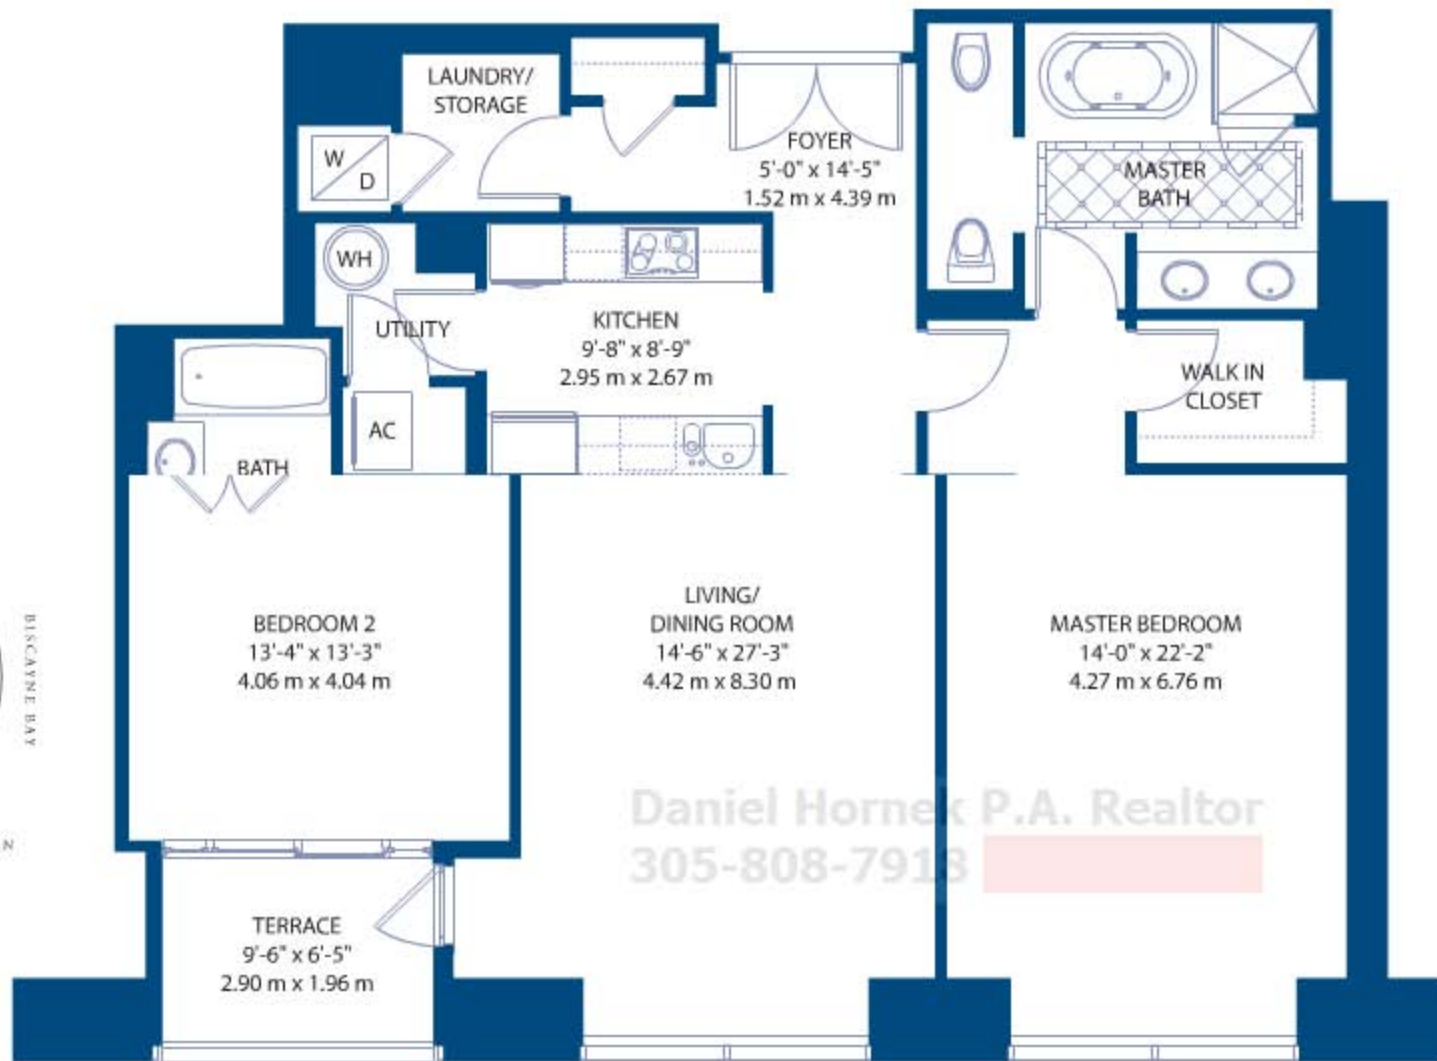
LAUNDRY/
STORAGE

W
D

FOYER
5'-0" x 14'-5"
1.52 m x 4.39 m

MASTER
BATH

WH

UTILITY

KITCHEN
9'-8" x 8'-9"
2.95 m x 2.67 m

AC

BATH

WALK IN
CLOSET

BISCAYNE BAY

N

BEDROOM 2
13'-4" x 13'-3"
4.06 m x 4.04 m

LIVING/
DINING ROOM
14'-6" x 27'-3"
4.42 m x 8.30 m

MASTER BEDROOM
14'-0" x 22'-2"
4.27 m x 6.76 m

Daniel Hornek P.A. Realtor
305-808-7918

TERRACE
9'-6" x 6'-5"
2.90 m x 1.96 m